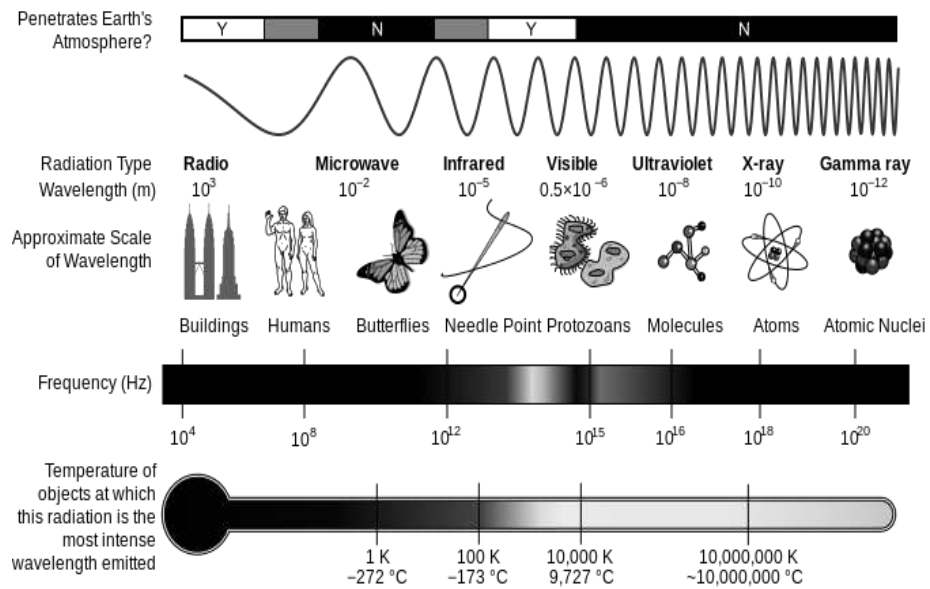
Penetrates Earth's Atmosphere?

Y N Y N

Radiation Type
Wavelength (m)

Radio
$10^3$

Microwave
$10^{-2}$

Infrared
$10^{-5}$

Visible
$0.5\times10^{-6}$

Ultraviolet
$10^{-8}$

X-ray
$10^{-10}$

Gamma ray
$10^{-12}$

Approximate Scale of Wavelength

Buildings Humans Butterflies Needle Point Protozoans Molecules Atoms Atomic Nuclei

Frequency (Hz)

$10^4$ $10^8$ $10^{12}$ $10^{15}$ $10^{16}$ $10^{18}$ $10^{20}$

Temperature of objects at which this radiation is the most intense wavelength emitted

1 K
−272 °C

100 K
−173 °C

10,000 K
9,727 °C

10,000,000 K
~10,000,000 °C